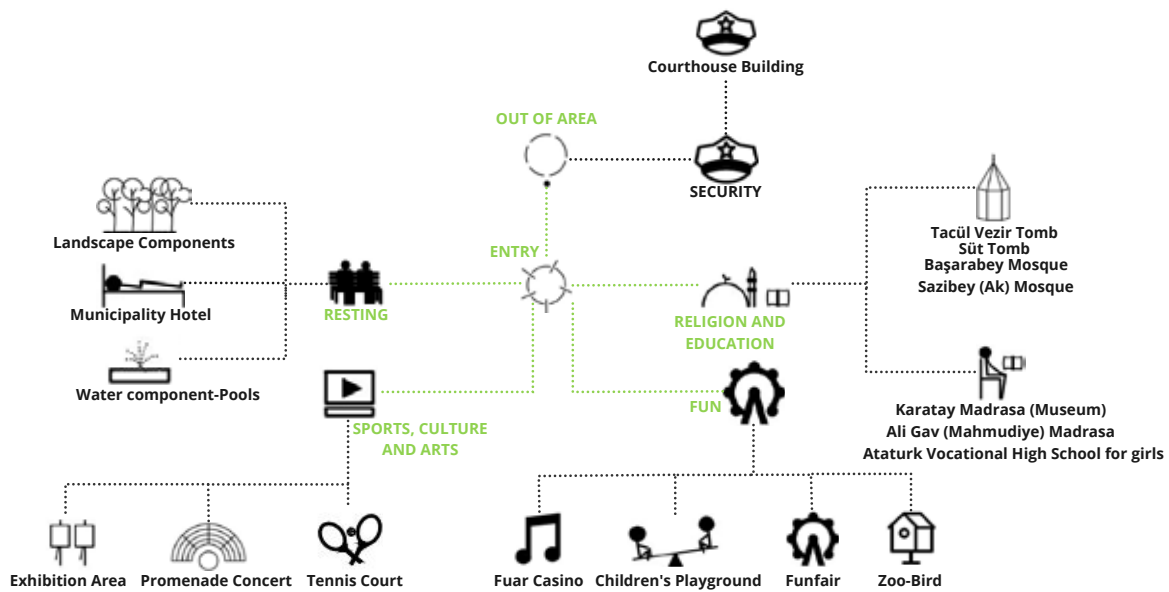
Courthouse Building

OUT OF AREA

SECURITY

Landscape Components

Municipality Hotel

RESTING

ENTRY

Tacül Vezir Tomb
Süt Tomb
Başarabey Mosque
Sazibey (Ak) Mosque

RELIGION AND EDUCATION

Water component-Pools

SPORTS, CULTURE AND ARTS

FUN

Karatay Madrasa (Museum)
Ali Gav (Mahmudiye) Madrasa
Ataturk Vocational High School for girls

Exhibition Area

Promenade Concert

Tennis Court

Fuar Casino

Children's Playground

Funfair

Zoo-Bird